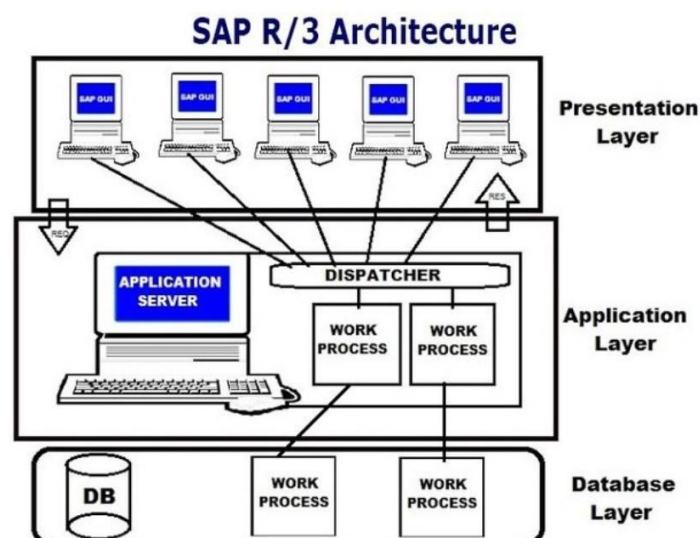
SAP R/3 Architecture

SAP GUI
SAP GUI
SAP GUI
SAP GUI
SAP GUI

Presentation Layer

REQ
RES

APPLICATION SERVER

DISPATCHER

WORK PROCESS
WORK PROCESS

Application Layer

DB

WORK PROCESS
WORK PROCESS

Database Layer